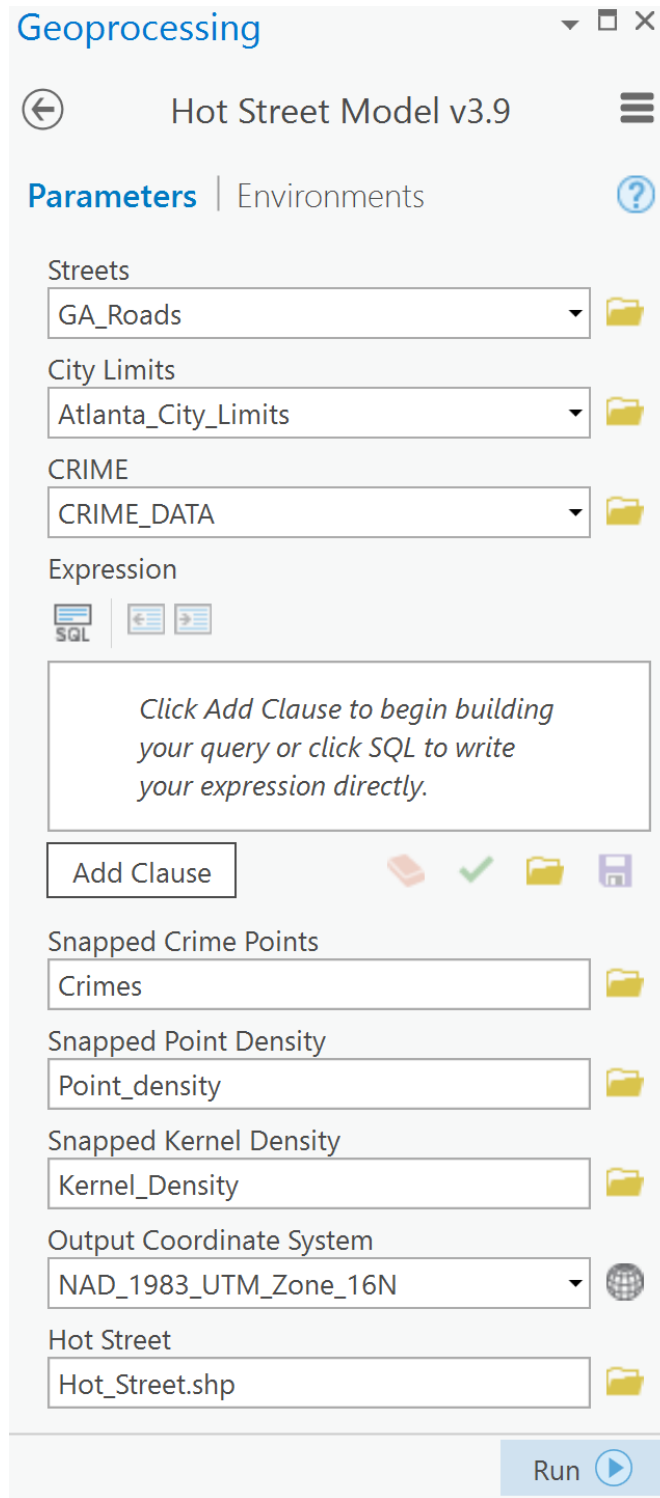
Geoprocessing

Hot Street Model v3.9

Parameters | Environments

Streets
GA_Roads

City Limits
Atlanta_City_Limits

CRIME
CRIME_DATA

Expression
SQL

Click Add Clause to begin building your query or click SQL to write your expression directly.

Add Clause

Snapped Crime Points
Crimes

Snapped Point Density
Point_density

Snapped Kernel Density
Kernel_Density

Output Coordinate System
NAD_1983_UTM_Zone_16N

Hot Street
Hot_Street.shp

Run